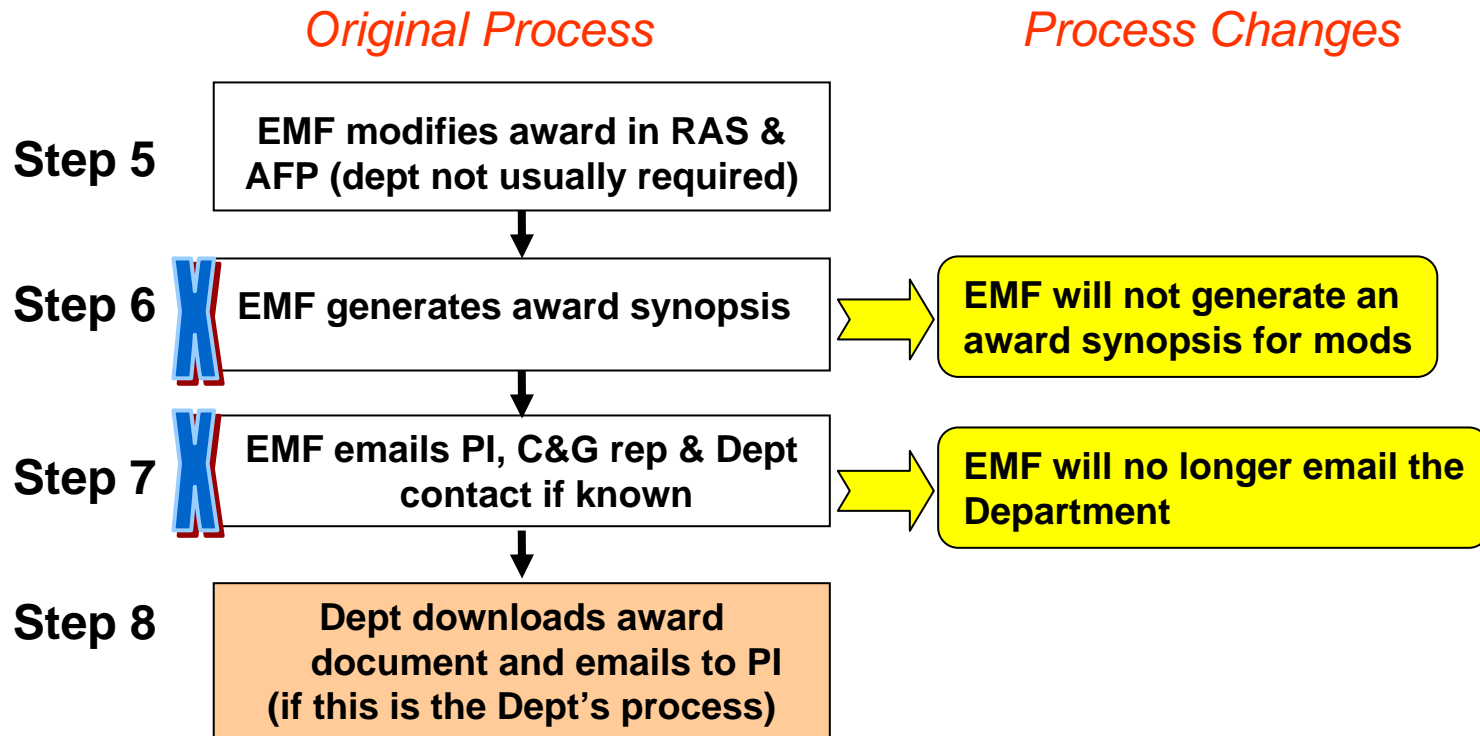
Original Process

Process Changes

Step 5

EMF modifies award in RAS & AFP (dept not usually required)

Step 6

EMF generates award synopsis

EMF will not generate an award synopsis for mods

Step 7

EMF emails PI, C&G rep & Dept contact if known

EMF will no longer email the Department

Step 8

Dept downloads award document and emails to PI (if this is the Dept's process)